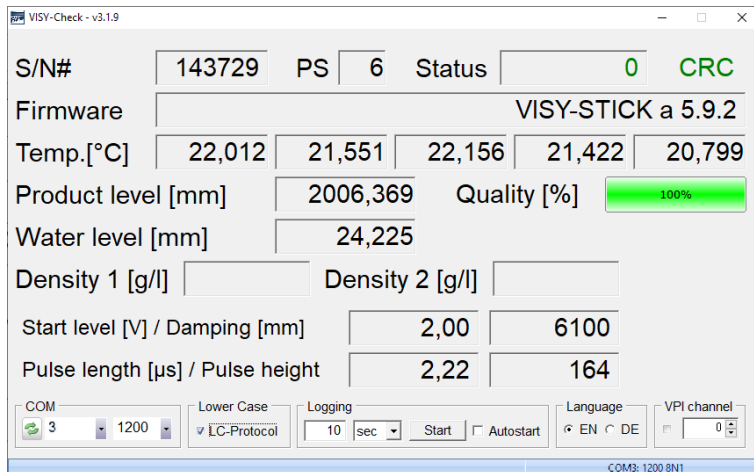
VISY-Check - v3.1.9

S/N# 143729 PS 6 Status 0 CRC

Firmware VISY-STICK a 5.9.2

Temp.[°C] 22,012 21,551 22,156 21,422 20,799

Product level [mm] 2006,369 Quality [%] 100%

Water level [mm] 24,225

Density 1 [g/l] Density 2 [g/l]

Start level [V] / Damping [mm] 2,00 6100

Pulse length [µs] / Pulse height 2,22 164

COM 3 1200

Lower Case
LC-Protocol

Logging 10 sec Start Autostart

Language EN DE

VPI channel 0

COM3: 1200 8N1